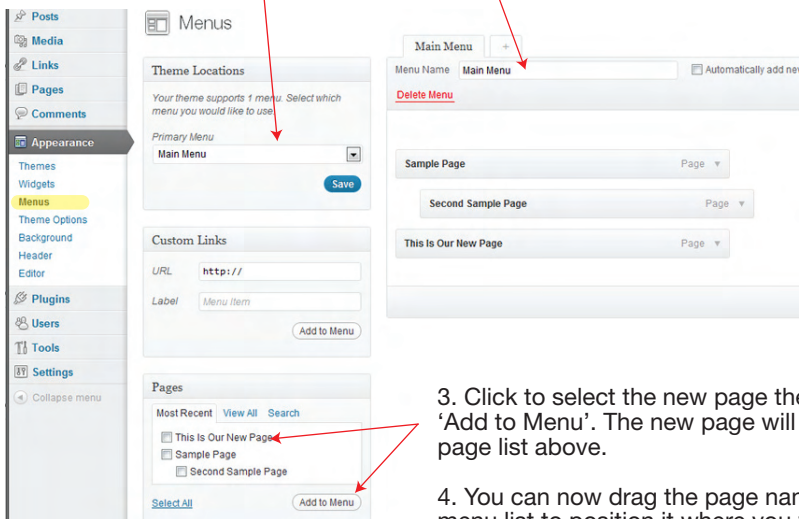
Posts
Media
Links
Pages
Comments
Appearance
Themes
Widgets
Menus
Theme Options
Background
Header
Editor
Plugins
Users
Tools
Settings
Collapse menu

Menus

Theme Locations
Your theme supports 1 menu. Select which menu you would like to use.
Primary Menu
Main Menu
Save

Custom Links
URL http://
Label Menu Item
Add to Menu

Pages
Most Recent View All Search
This Is Our New Page
Sample Page
Second Sample Page
Select All
Add to Menu

Main Menu +
Menu Name Main Menu
Automatically add nev
Delete Menu

Sample Page Page
Second Sample Page Page
This Is Our New Page Page

3. Click to select the new page the 'Add to Menu'. The new page will page list above.

4. You can now drag the page nar menu list to position it where you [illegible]